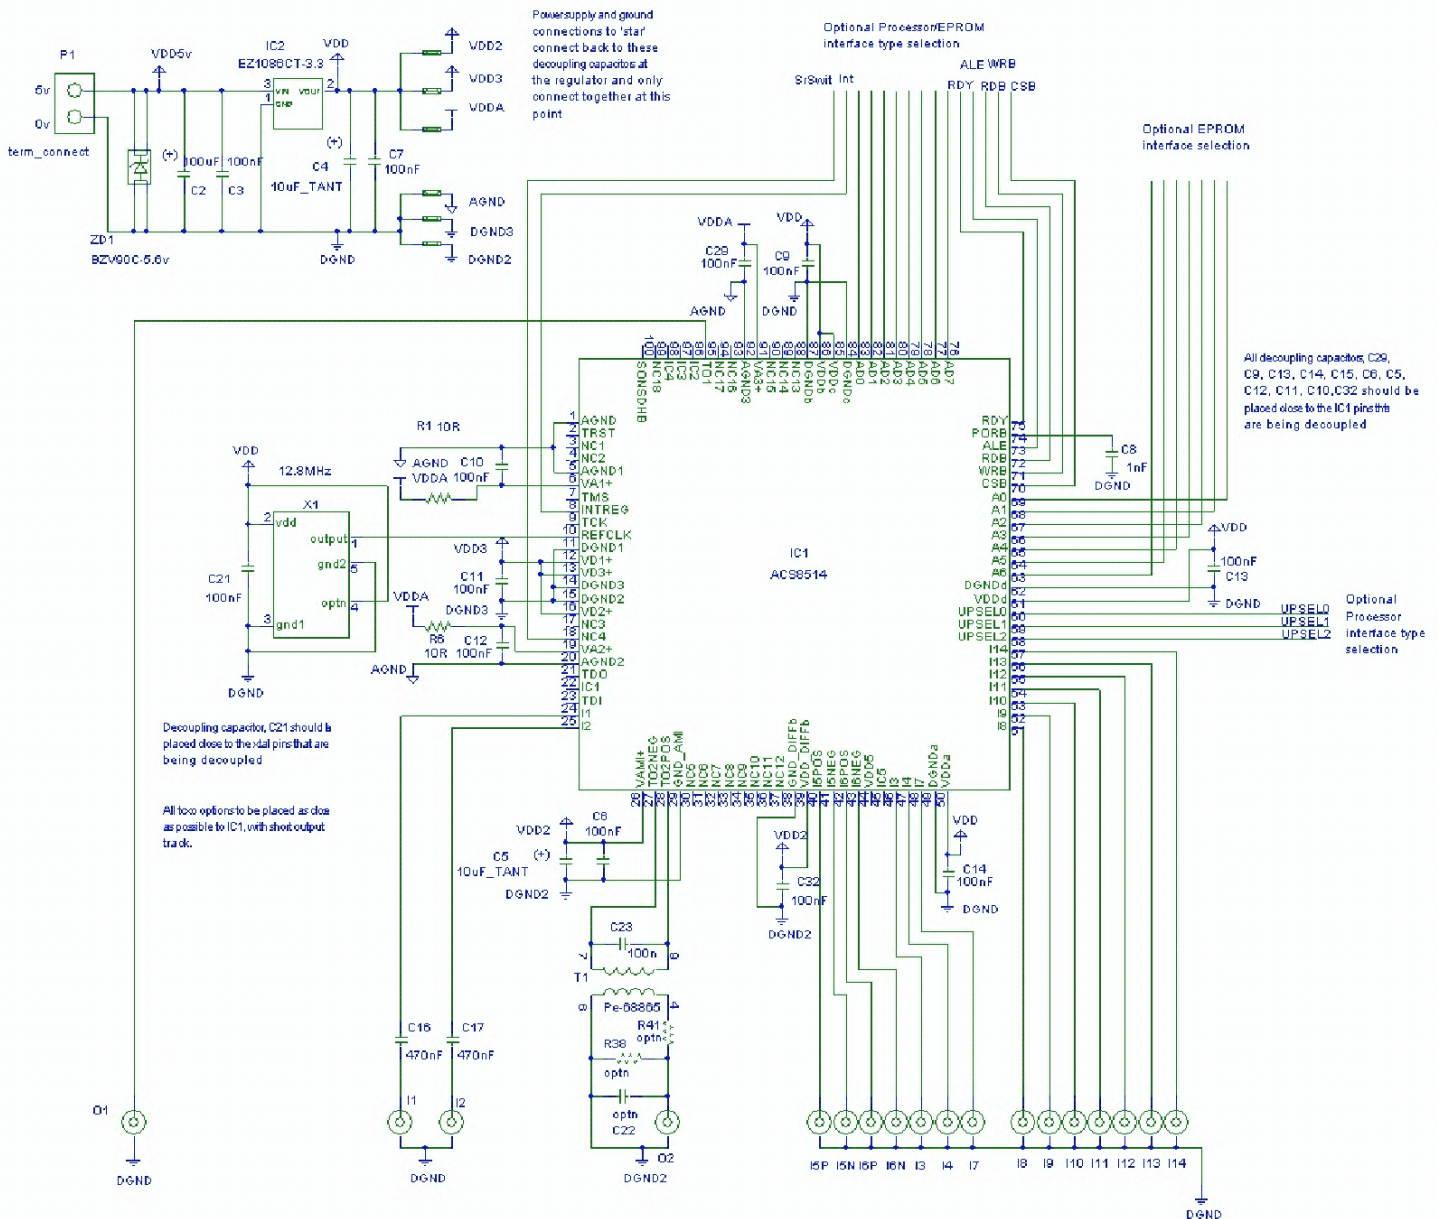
P1
5v
0v
term_connect
VDD5v
IC2
EZ1086CT-3.3
VIN VOUT
GND
3 1 2
VDD
(+)
100uF 100nF
C2 C3
C4
10uF_TANT
(+)
C7
100nF
ZD1
BZV90C-5.6v
DGND
VDD2
VDD3
VDDA
AGND
DGND3
DGND2

Powersupply and ground connections to 'star' connect back to these decoupling capacitors at the regulator and only connect together at this point

Optional Processor/EPROM interface type selection
SrSwit Int
ALE WRB
RDY RDB CSB

Optional EPROM interface selection

VDDA
C29
100nF
AGND
VDD
C9
100nF
DGND

All decoupling capacitors, C29, C9, C13, C14, C15, C6, C5, C12, C11, C10,C32 should be placed close to the IC1 pins that are being decoupled

100 99 98 97 96 95 94 93 92 91 90 89 88 87 86 85 84 83 82 81 80 79 78 77 76
SONSDHB NC18 IC4 IC3 IC2 TDO1 NC17 NC16 AGND3 VA3+ NC15 NC14 NC13 DGNDb VDDb VDDc DGNDc AD0 AD1 AD2 AD3 AD4 AD5 AD6 AD7

R1 10R
AGND C10
VDDA 100nF
1 AGND
2 TRST
3 NC1
4 NC2
5 AGND1
6 VA1+
7 TMS
8 INTREG
9 TCK
10 REFCLK
11 DGND1
12 VD1+
13 VD3+
14 DGND3
15 DGND2
16 VD2+
17 NC3
18 NC4
19 VA2+
20 AGND2
21 TDO
22 IC1
23 TDI
24 I1
25 I2

VDD
12.8MHz
X1
2 vdd
output 1
gnd2 5
optn 4
3 gnd1
C21
100nF
DGND
VDD3
C11
100nF
DGND3
VDDA
R6
10R
C12
100nF
AGND

Decoupling capacitor, C21 should be placed close to the xtal pins that are being decoupled

All txco options to be placed as close as possible to IC1, with short output track.

IC1
ACS8514

RDY 75
PORB 74
ALE 73
RDB 72
WRB 71
CSB 70
A0 69
A1 68
A2 67
A3 66
A4 65
A5 64
A6 63
DGNDd 62
VDDd 61
UPSEL0 60
UPSEL1 59
UPSEL2 58
I14 57
I13 56
I12 55
I11 54
I10 53
I9 52
I8 51

C8
1nF
DGND
VDD
100nF
C13
DGND
UPSEL0
UPSEL1
UPSEL2
Optional Processor interface type selection

26 27 28 29 30 31 32 33 34 35 36 37 38 39 40 41 42 43 44 45 46 47 48 49 50
VAMI+ TO2NEG TO2POS GND_AMI NC5 NC6 NC7 NC8 NC9 NC10 NC11 NC12 GND_DIFFb VDD_DIFFb I5POS I5NEG I6POS I6NEG VDD5 IC5 I3 I4 I7 DGNDa VDDa

VDD2
C6
100nF
C5
(+)
10uF_TANT
DGND2
C23
100n
7 6
T1
8 4
Pe-68865
R41
optn
R38
optn
optn
C22
O2
DGND2
VDD2
C32
100nF
DGND2
VDD
C14
100nF
DGND

C16
470nF
C17
470nF
I1 I2
O1
DGND
DGND
I5P I5N I6P I6N I3 I4 I7 I8 I9 I10 I11 I12 I13 I14
DGND